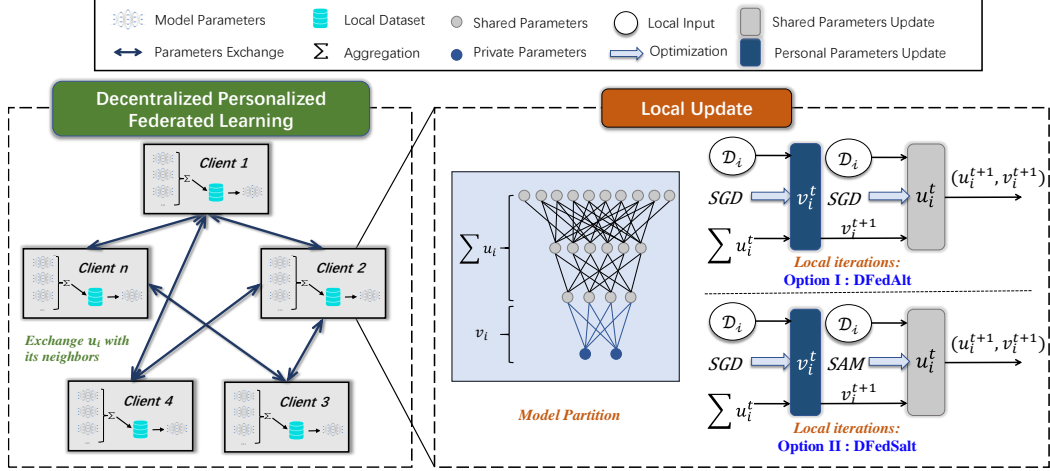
Model Parameters
Local Dataset
Shared Parameters
Local Input
Shared Parameters Update
Parameters Exchange
$\Sigma$ Aggregation
Private Parameters
Optimization
Personal Parameters Update

Decentralized Personalized Federated Learning

Client 1
$\Sigma$
Client n
$\Sigma$
Client 2
$\Sigma$
Exchange $u_i$ with its neighbors
Client 4
$\Sigma$
Client 3
$\Sigma$

Local Update

$\sum u_i$
$v_i$
Model Partition

$\mathcal{D}_i$
$\mathcal{D}_i$
$SGD$
$v_i^t$
$SGD$
$u_i^t$
$(u_i^{t+1}, v_i^{t+1})$
$\sum u_i^t$
$v_i^{t+1}$
Local iterations:
Option I : DFedAlt

$\mathcal{D}_i$
$\mathcal{D}_i$
$SGD$
$v_i^t$
$SAM$
$u_i^t$
$(u_i^{t+1}, v_i^{t+1})$
$\sum u_i^t$
$v_i^{t+1}$
Local iterations:
Option II : DFedSalt